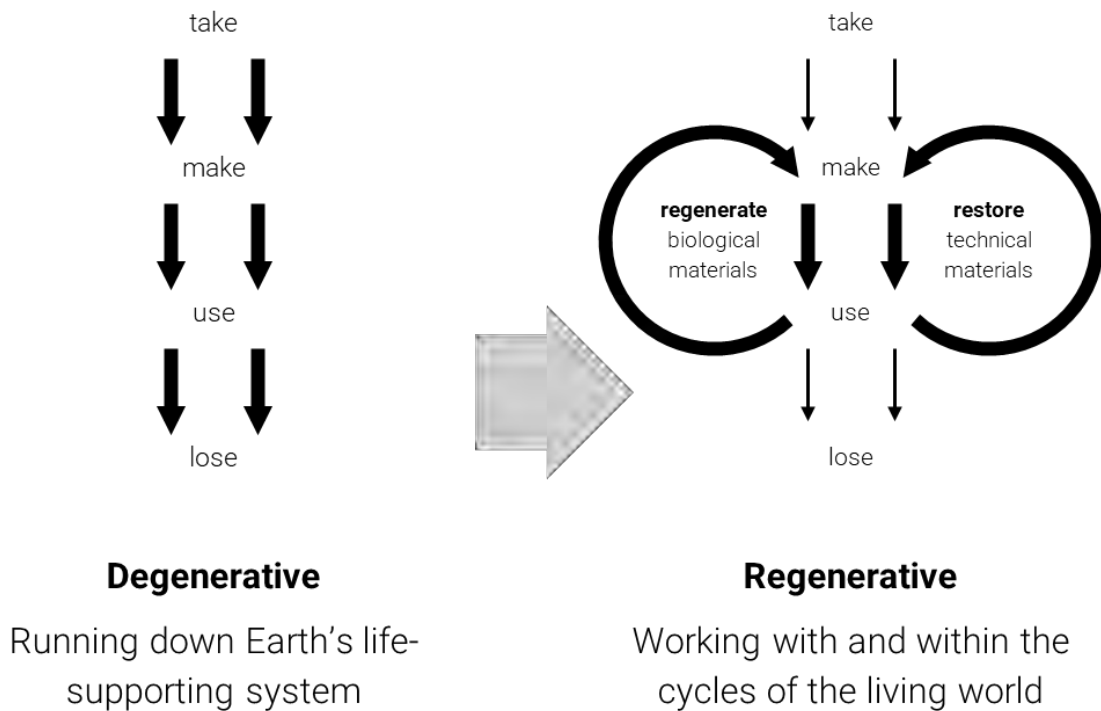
take

make

use

lose

take

make

**regenerate** biological materials

**restore** technical materials

use

lose

**Degenerative**

Running down Earth's life-supporting system

**Regenerative**

Working with and within the cycles of the living world